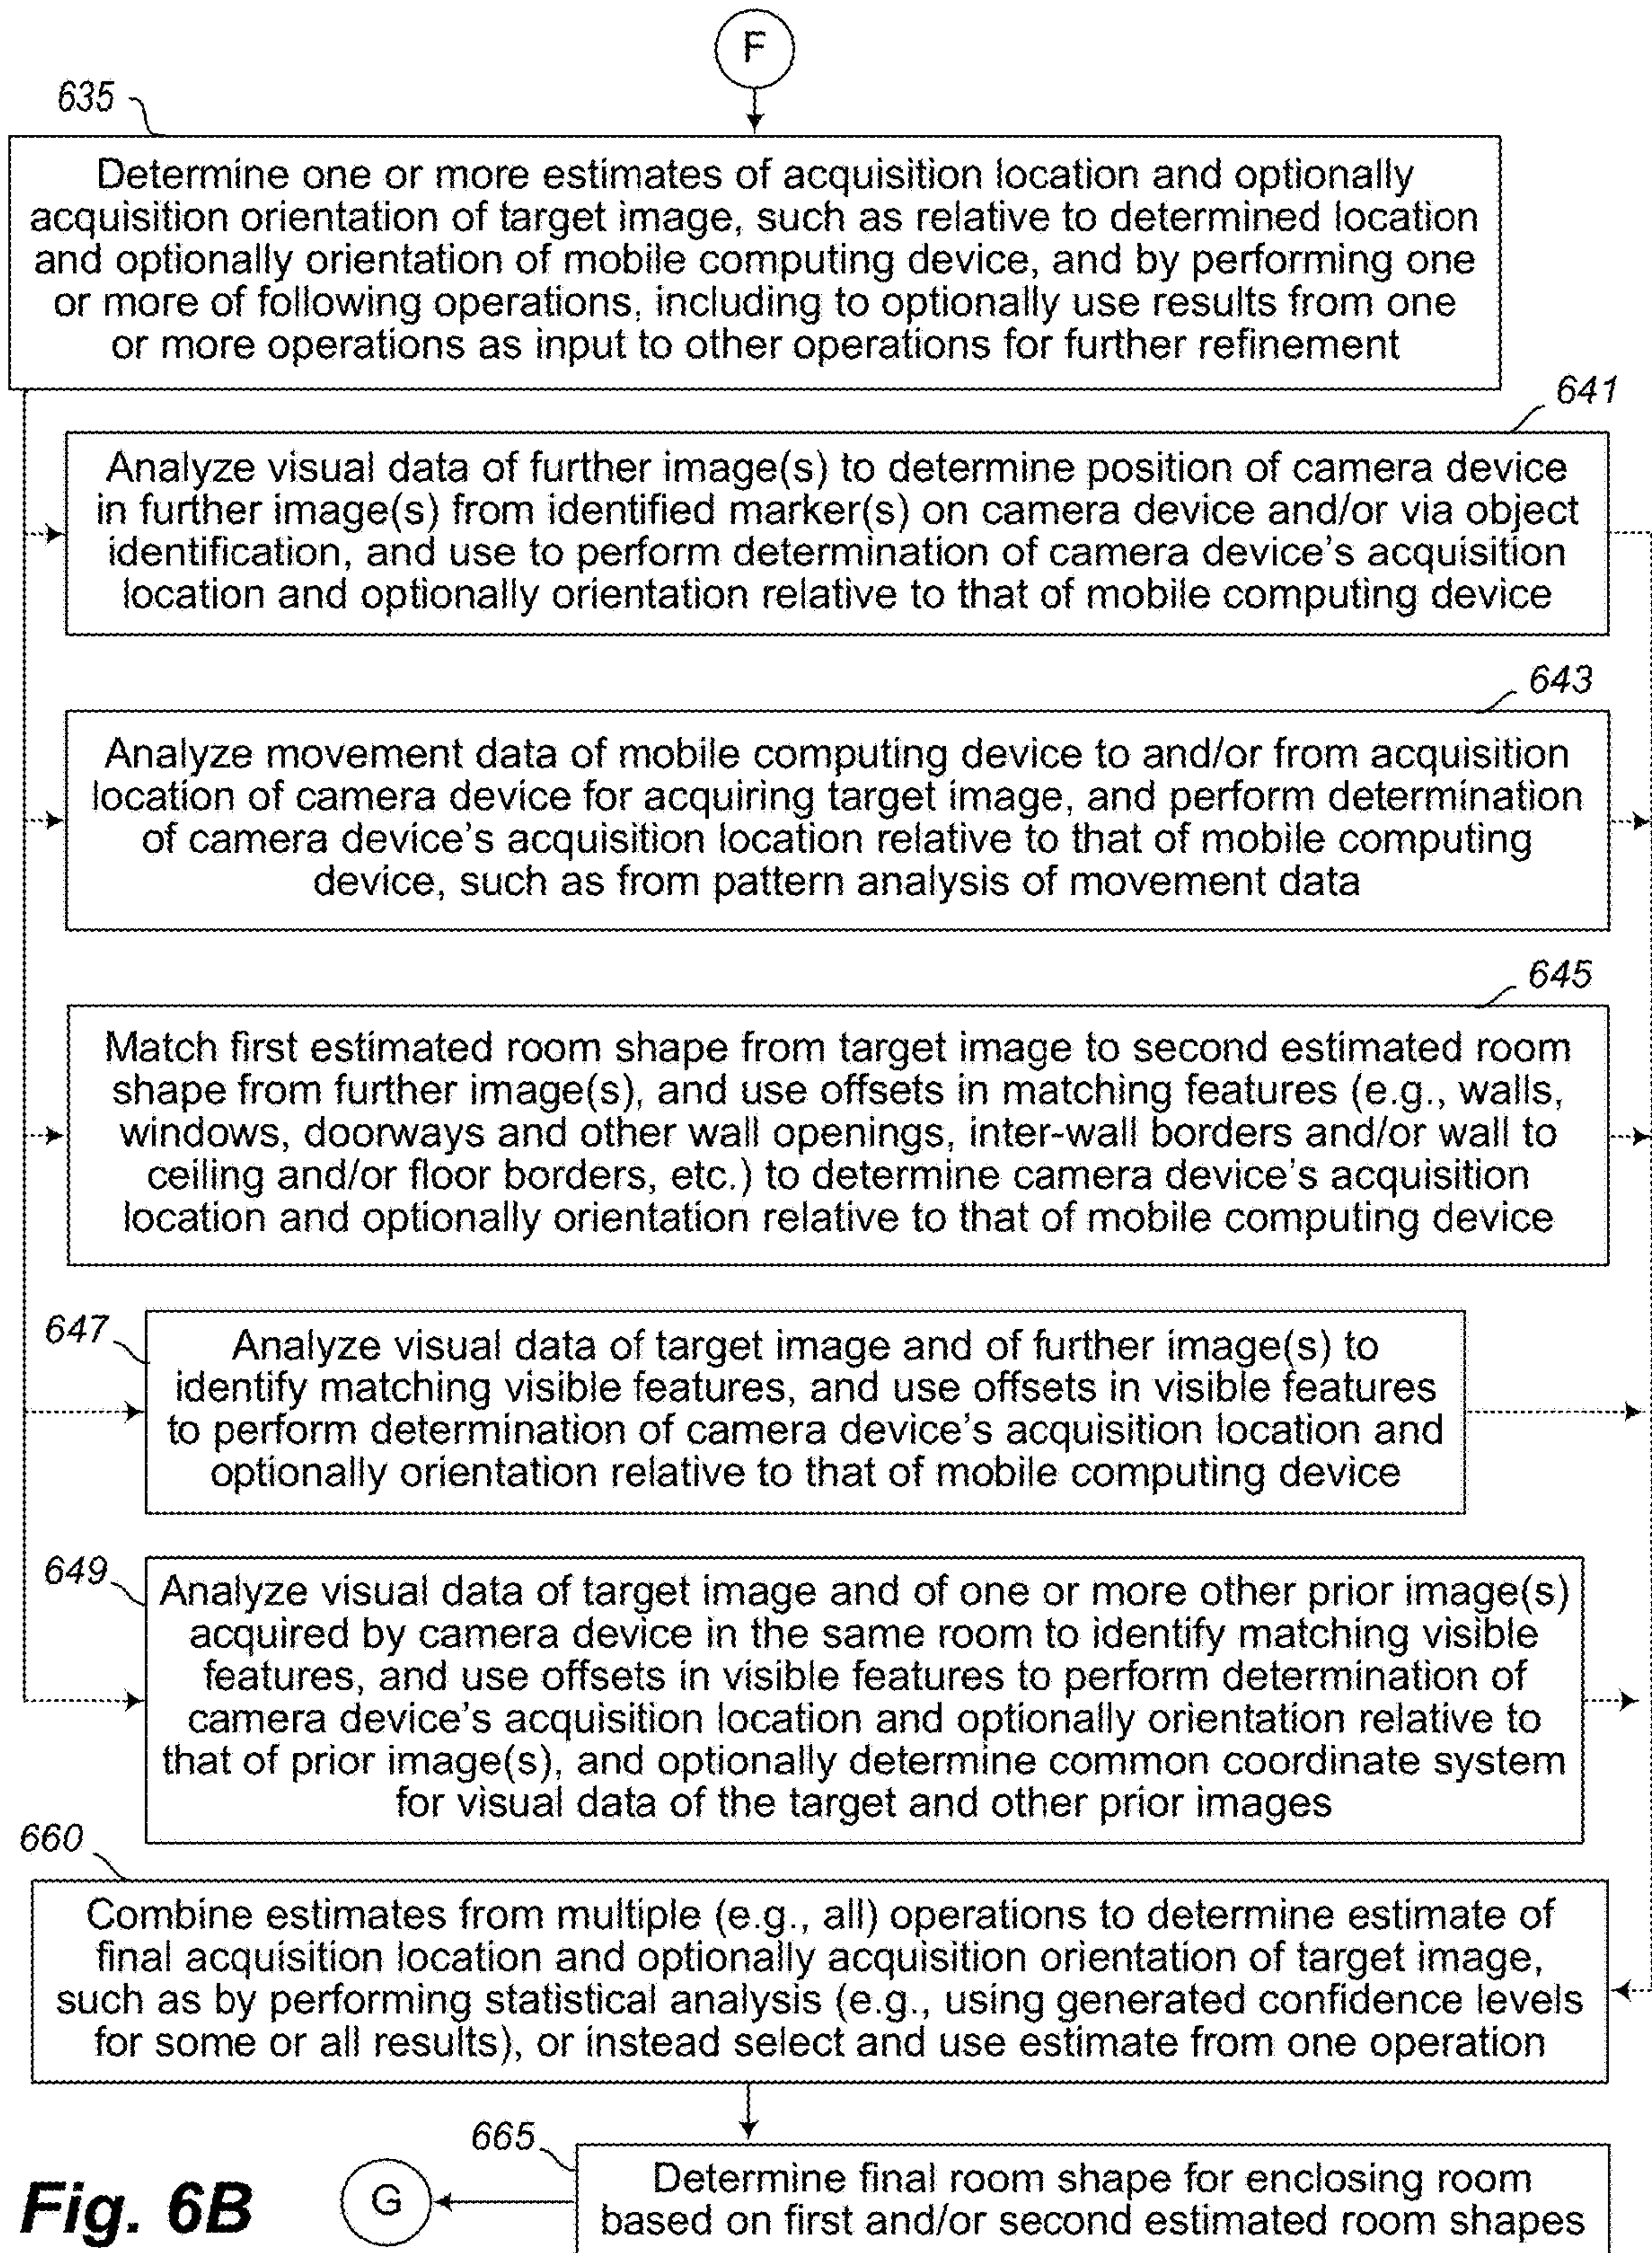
F

635

Determine one or more estimates of acquisition location and optionally acquisition orientation of target image, such as relative to determined location and optionally orientation of mobile computing device, and by performing one or more of following operations, including to optionally use results from one or more operations as input to other operations for further refinement

641

Analyze visual data of further image(s) to determine position of camera device in further image(s) from identified marker(s) on camera device and/or via object identification, and use to perform determination of camera device's acquisition location and optionally orientation relative to that of mobile computing device

643

Analyze movement data of mobile computing device to and/or from acquisition location of camera device for acquiring target image, and perform determination of camera device's acquisition location relative to that of mobile computing device, such as from pattern analysis of movement data

645

Match first estimated room shape from target image to second estimated room shape from further image(s), and use offsets in matching features (e.g., walls, windows, doorways and other wall openings, inter-wall borders and/or wall to ceiling and/or floor borders, etc.) to determine camera device's acquisition location and optionally orientation relative to that of mobile computing device

647

Analyze visual data of target image and of further image(s) to identify matching visible features, and use offsets in visible features to perform determination of camera device's acquisition location and optionally orientation relative to that of mobile computing device

649

Analyze visual data of target image and of one or more other prior image(s) acquired by camera device in the same room to identify matching visible features, and use offsets in visible features to perform determination of camera device's acquisition location and optionally orientation relative to that of prior image(s), and optionally determine common coordinate system for visual data of the target and other prior images

660

Combine estimates from multiple (e.g., all) operations to determine estimate of final acquisition location and optionally acquisition orientation of target image, such as by performing statistical analysis (e.g., using generated confidence levels for some or all results), or instead select and use estimate from one operation

665

Fig. 6B

G

Determine final room shape for enclosing room based on first and/or second estimated room shapes